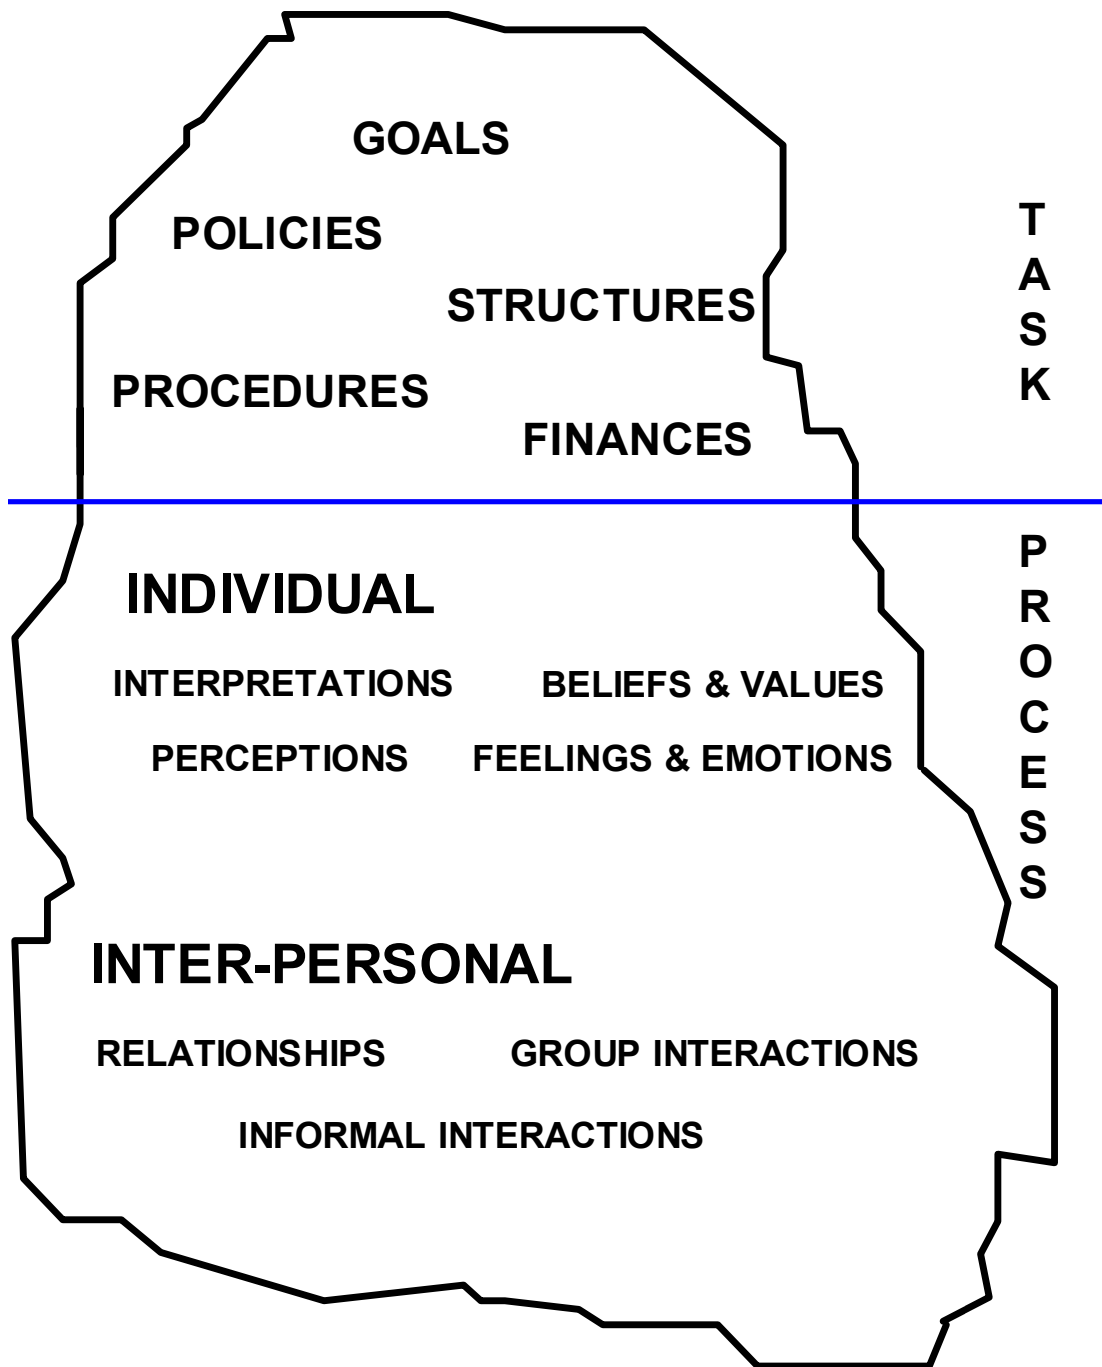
GOALS

POLICIES

STRUCTURES

PROCEDURES

FINANCES

TASK

INDIVIDUAL

INTERPRETATIONS

BELIEFS & VALUES

PERCEPTIONS

FEELINGS & EMOTIONS

PROCESS

INTER-PERSONAL

RELATIONSHIPS

GROUP INTERACTIONS

INFORMAL INTERACTIONS